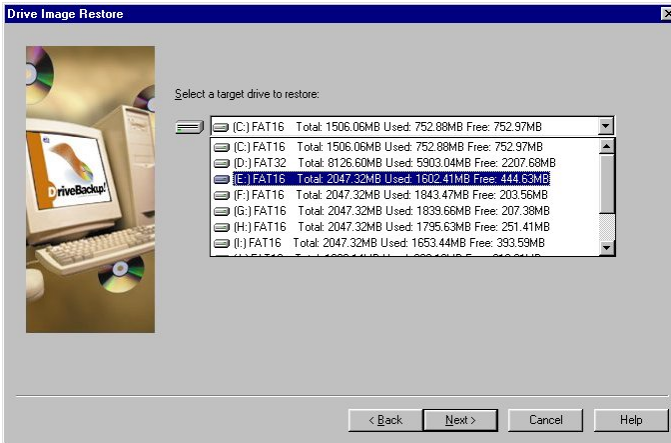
Drive Image Restore

DriveBackup!

Select a target drive to restore:

(C:) FAT16 Total: 1506.06MB Used: 752.88MB Free: 752.97MB

(C:) FAT16 Total: 1506.06MB Used: 752.88MB Free: 752.97MB
(D:) FAT32 Total: 8126.60MB Used: 5903.04MB Free: 2207.68MB
(E:) FAT16 Total: 2047.32MB Used: 1602.41MB Free: 444.63MB
(F:) FAT16 Total: 2047.32MB Used: 1843.47MB Free: 203.56MB
(G:) FAT16 Total: 2047.32MB Used: 1839.66MB Free: 207.38MB
(H:) FAT16 Total: 2047.32MB Used: 1795.63MB Free: 251.41MB
(I:) FAT16 Total: 2047.32MB Used: 1653.44MB Free: 393.59MB
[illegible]

< Back Next > Cancel Help